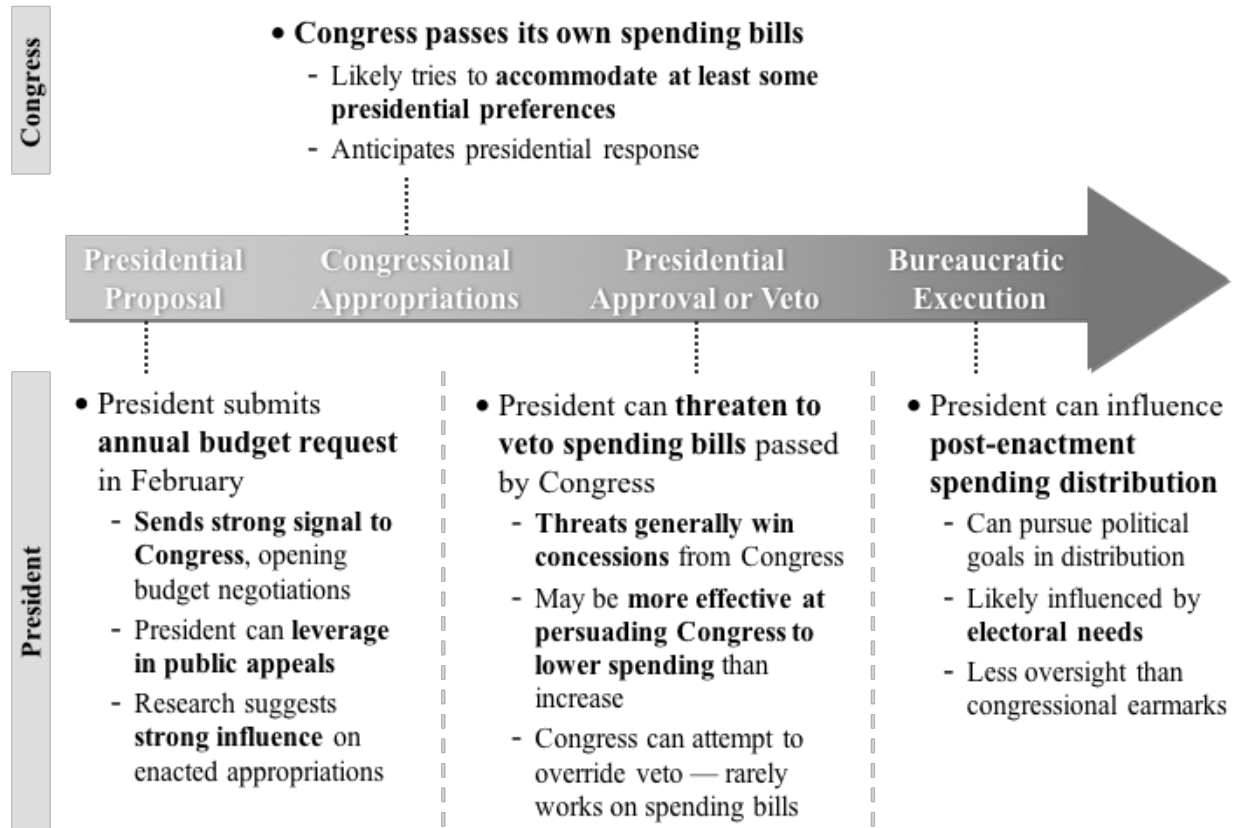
Congress

• **Congress passes its own spending bills**
- Likely tries to **accommodate at least some presidential preferences**
- Anticipates presidential response

Presidential Proposal

Congressional Appropriations

Presidential Approval or Veto

Bureaucratic Execution

President

• President submits **annual budget request** in February
- **Sends strong signal to Congress**, opening budget negotiations
- President can **leverage in public appeals**
- Research suggests **strong influence** on enacted appropriations

• President can **threaten to veto spending bills** passed by Congress
- **Threats generally win concessions** from Congress
- May be **more effective at persuading Congress to lower spending** than increase
- Congress can attempt to override veto — rarely works on spending bills

• President can influence **post-enactment spending distribution**
- Can pursue political goals in distribution
- Likely influenced by **electoral needs**
- Less oversight than congressional earmarks